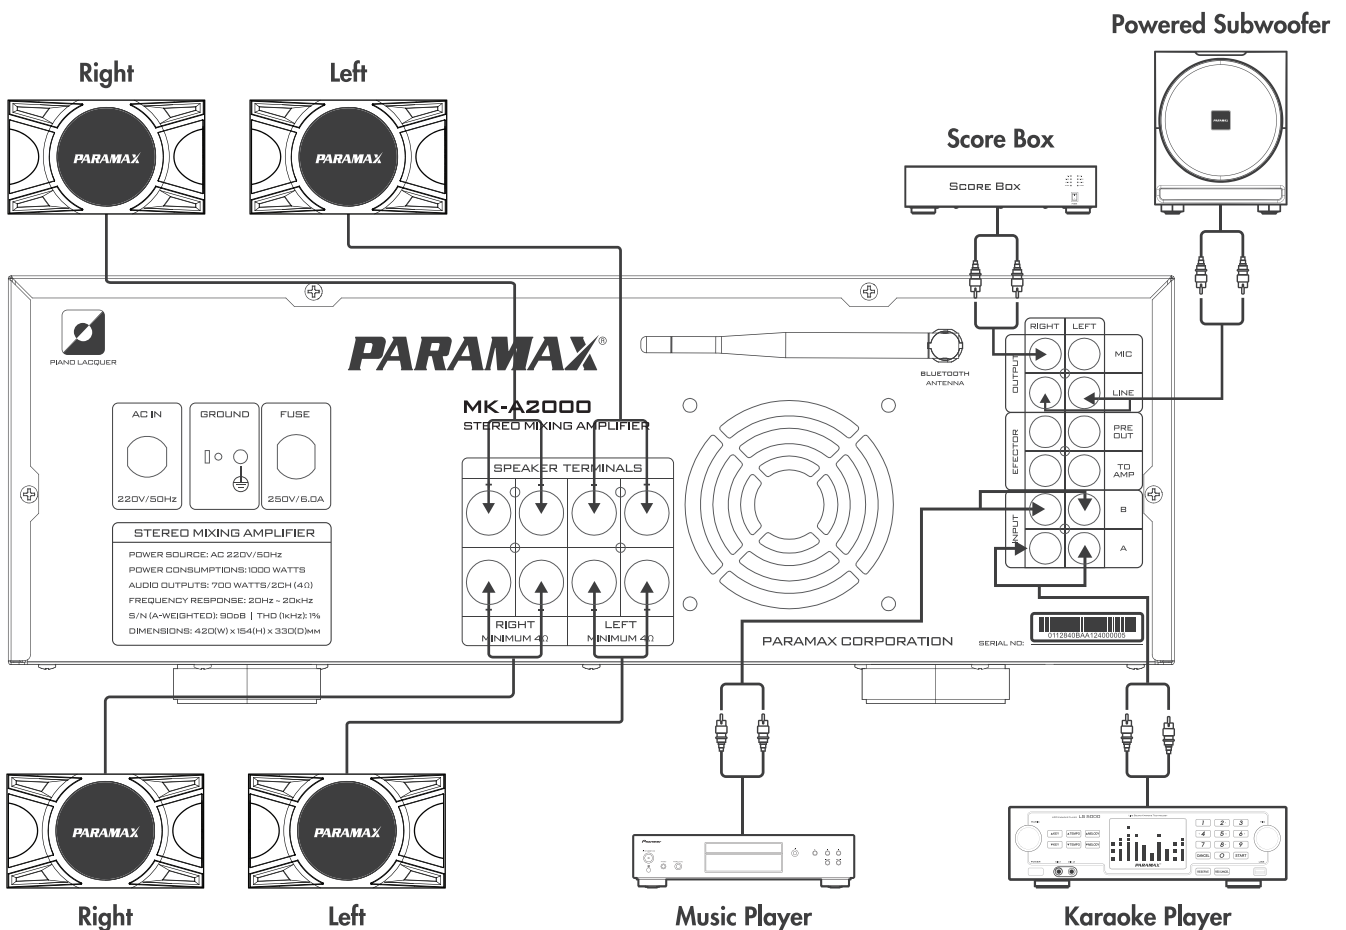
Powered Subwoofer

Right

Left

Score Box

SCORE BOX

PIANO LACQUER

PARAMAX®

BLUETOOTH ANTENNA

RIGHT LEFT

OUTPUT

MIC

LINE

EFECTOR

PRE OUT

TO AMP

INPUT

B

A

MK-A2000
STEREO MIXING AMPLIFIER

AC IN
220V/50Hz

GROUND

FUSE
250V/6.0A

SPEAKER TERMINALS

RIGHT
MINIMUM 4Ω

LEFT
MINIMUM 4Ω

STEREO MIXING AMPLIFIER
POWER SOURCE: AC 220V/50Hz
POWER CONSUMPTIONS: 1000 WATTS
AUDIO OUTPUTS: 700 WATTS/2CH (4Ω)
FREQUENCY RESPONSE: 20Hz ~ 20kHz
S/N (A-WEIGHTED): 90dB | THD (1kHz): 1%
DIMENSIONS: 420(W) x 154(H) x 330(D)MM

PARAMAX CORPORATION

SERIAL NO: 0112840BAA124000005

PARAMAX

PARAMAX

PARAMAX

PARAMAX

Pioneer

PARAMAX

Right

Left

Music Player

Karaoke Player